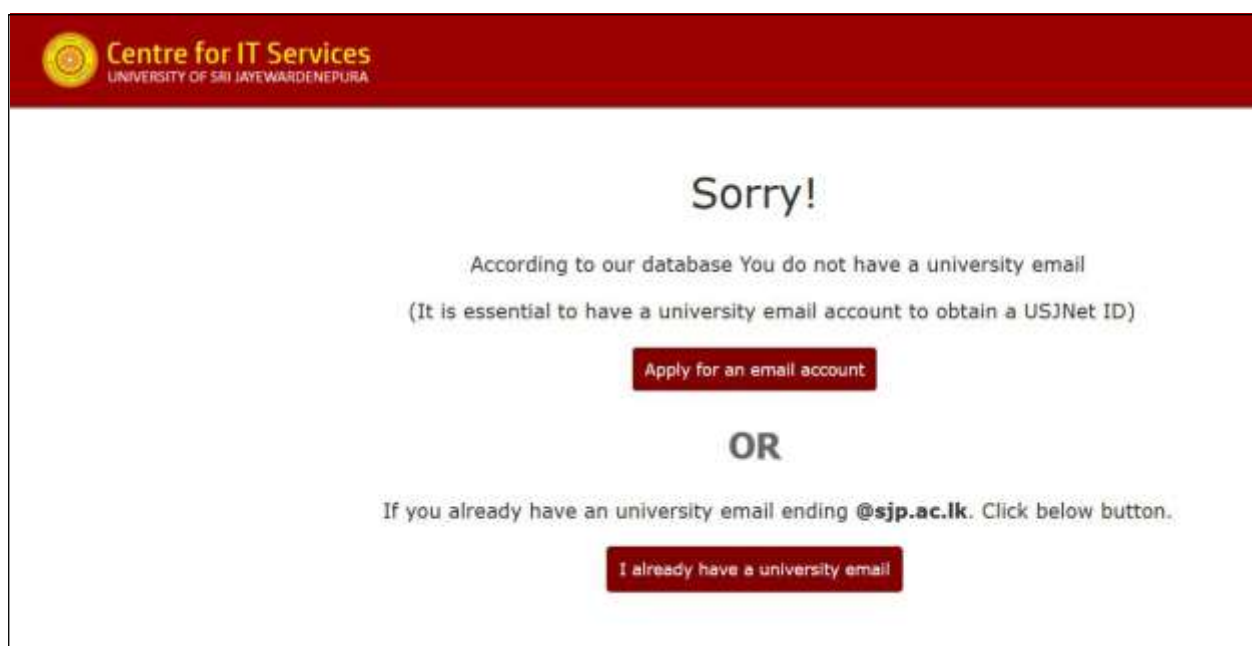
Centre for IT Services
UNIVERSITY OF SRI JAYEWARDENEPURA

Sorry!

According to our database You do not have a university email

(It is essential to have a university email account to obtain a USJNet ID)

Apply for an email account

OR

If you already have an university email ending @sjp.ac.lk. Click below button.

I already have a university email